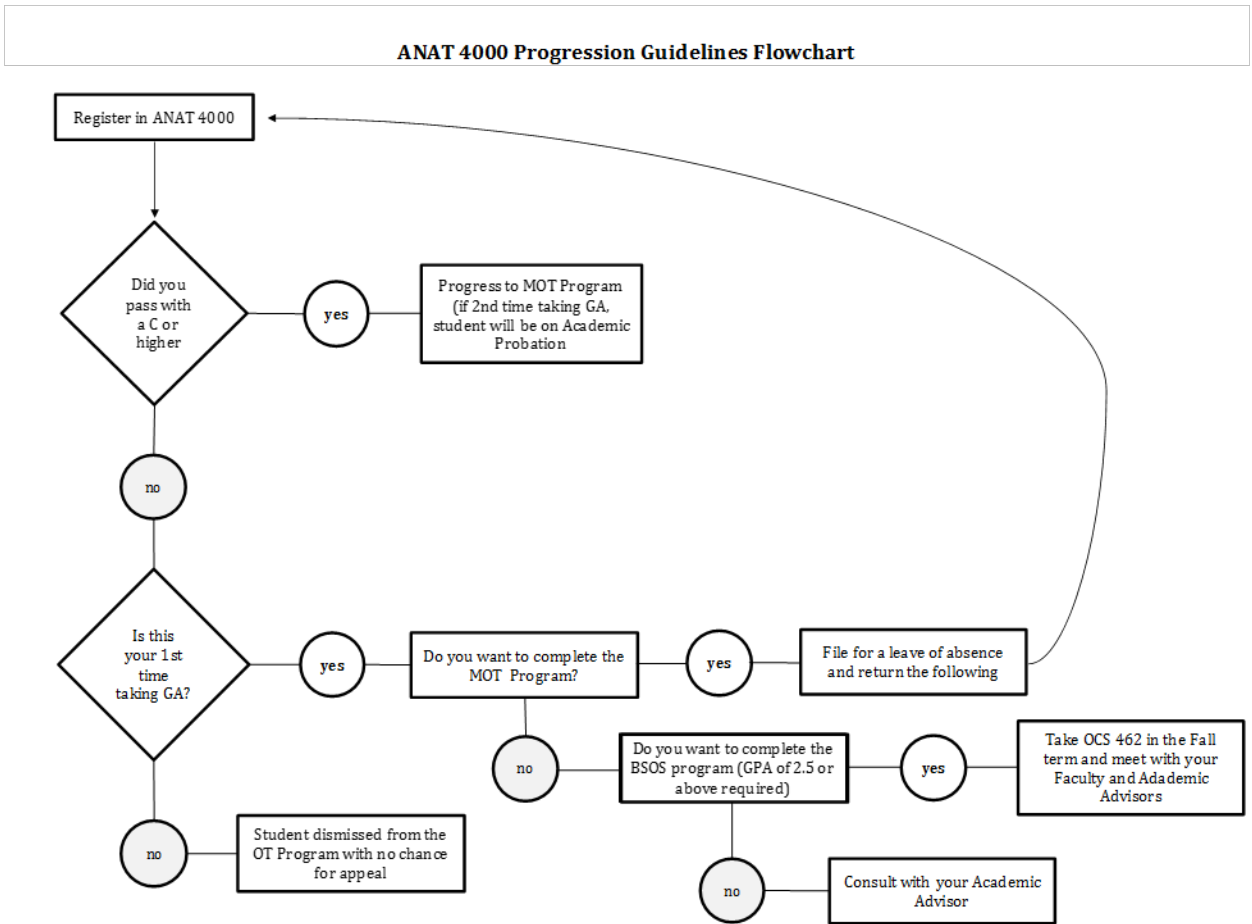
ANAT 4000 Progression Guidelines Flowchart

Register in ANAT 4000

Did you pass with a C or higher

yes

Progress to MOT Program (if 2nd time taking GA, student will be on Academic Probation

no

Is this your 1st time taking GA?

yes

Do you want to complete the MOT Program?

yes

File for a leave of absence and return the following

no

Do you want to complete the BSOS program (GPA of 2.5 or above required)

yes

Take OCS 462 in the Fall term and meet with your Faculty and Adademic Advisors

no

Student dismissed from the OT Program with no chance for appeal

no

Consult with your Academic Advisor